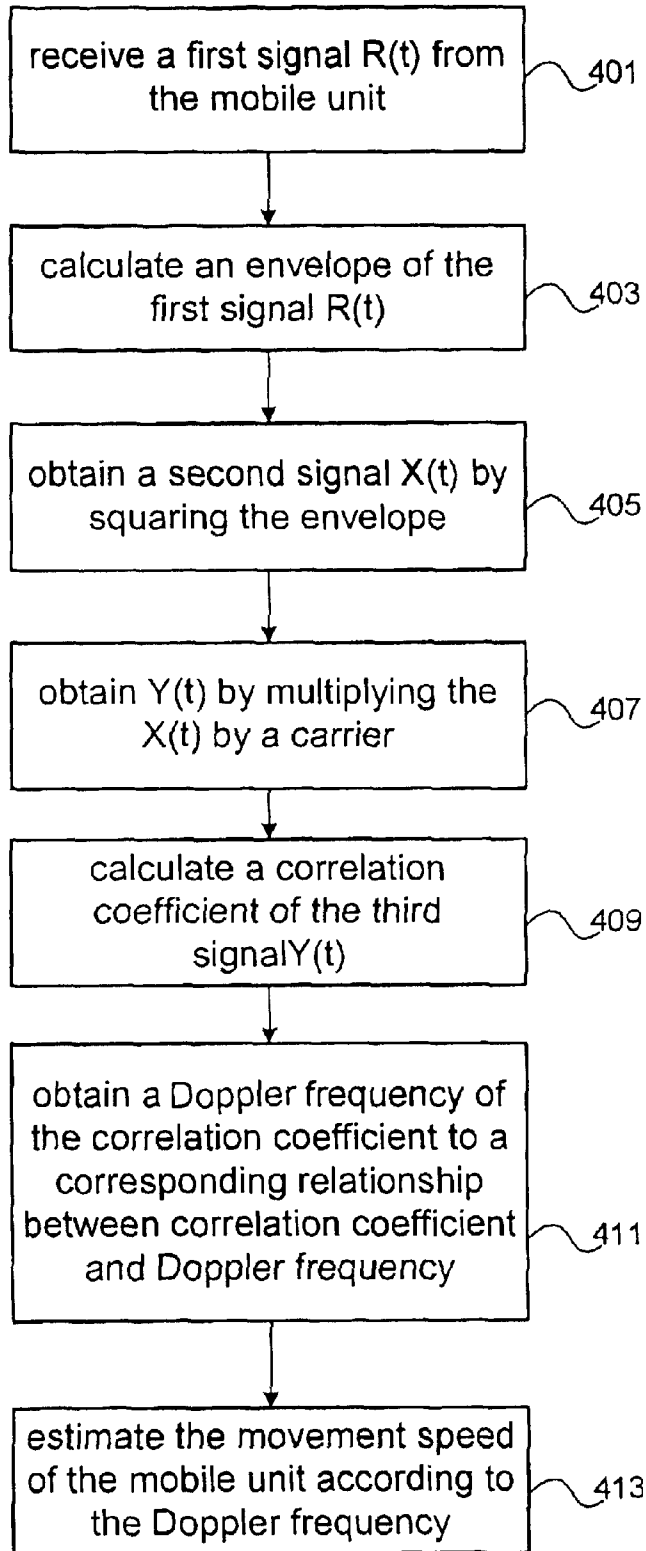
receive a first signal R(t) from the mobile unit

401

calculate an envelope of the first signal R(t)

403

obtain a second signal X(t) by squaring the envelope

405

obtain Y(t) by multiplying the X(t) by a carrier

407

calculate a correlation coefficient of the third signalY(t)

409

obtain a Doppler frequency of the correlation coefficient to a corresponding relationship between correlation coefficient and Doppler frequency

411

estimate the movement speed of the mobile unit according to the Doppler frequency

413